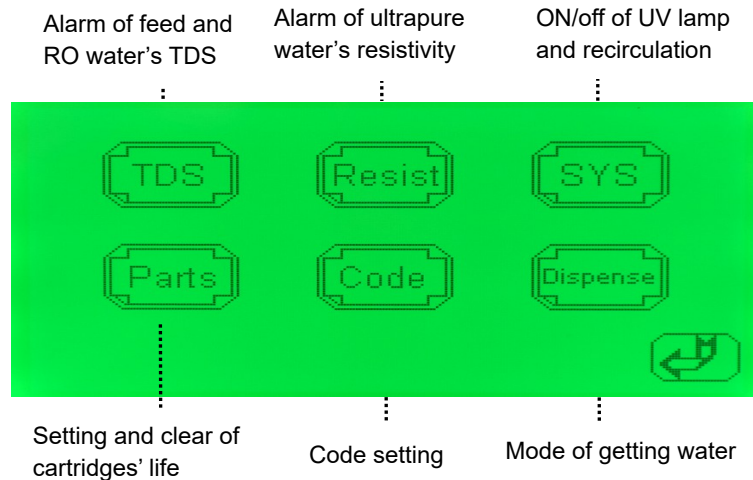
Alarm of feed and RO water's TDS

Alarm of ultrapure water's resistivity

ON/off of UV lamp and recirculation

TDS

Resist

SYS

Parts

Code

Dispense

Setting and clear of cartridges' life

Code setting

Mode of getting water